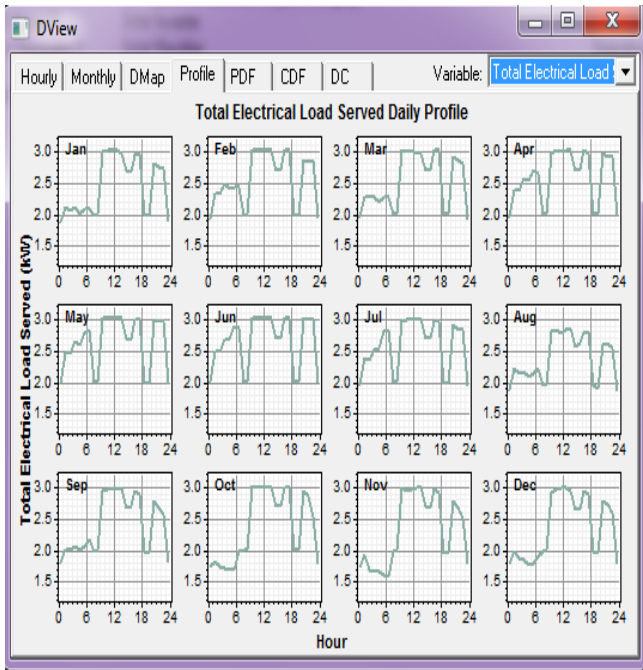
DView

Hourly | Monthly | DMap | Profile | PDF | CDF | DC

Variable: Total Electrical Load S

Total Electrical Load Served Daily Profile

Total Electrical Load Served (kW)

Jan
3.0
2.5
2.0
1.5
0 6 12 18 24

Feb
3.0
2.5
2.0
1.5
0 6 12 18 24

Mar
3.0
2.5
2.0
1.5
0 6 12 18 24

Apr
3.0
2.5
2.0
1.5
0 6 12 18 24

May
3.0
2.5
2.0
1.5
0 6 12 18 24

Jun
3.0
2.5
2.0
1.5
0 6 12 18 24

Jul
3.0
2.5
2.0
1.5
0 6 12 18 24

Aug
3.0
2.5
2.0
1.5
0 6 12 18 24

Sep
3.0
2.5
2.0
1.5
0 6 12 18 24

Oct
3.0
2.5
2.0
1.5
0 6 12 18 24

Nov
3.0
2.5
2.0
1.5
0 6 12 18 24

Dec
3.0
2.5
2.0
1.5
0 6 12 18 24

Hour